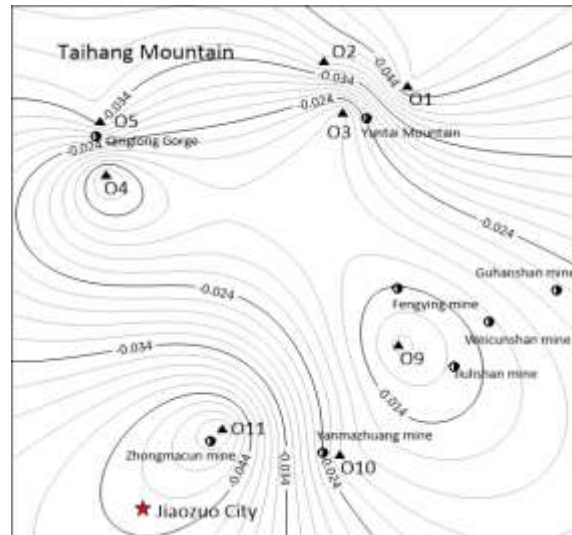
Taihang Mountain
O2
-0.034
-0.044
O1
-0.034
O5
-0.024
O3
Yuntai Mountain
-0.024
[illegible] Gorge
O4
-0.024
Guhanshan mine
-0.024
Fengying mine
Weicunshan mine
-0.034
O9
Jiulishan mine
-0.014
O11
Yanmazhuang mine
Zhongmacun mine
-0.044
-0.014
-0.024
O10
Jiaozuo City